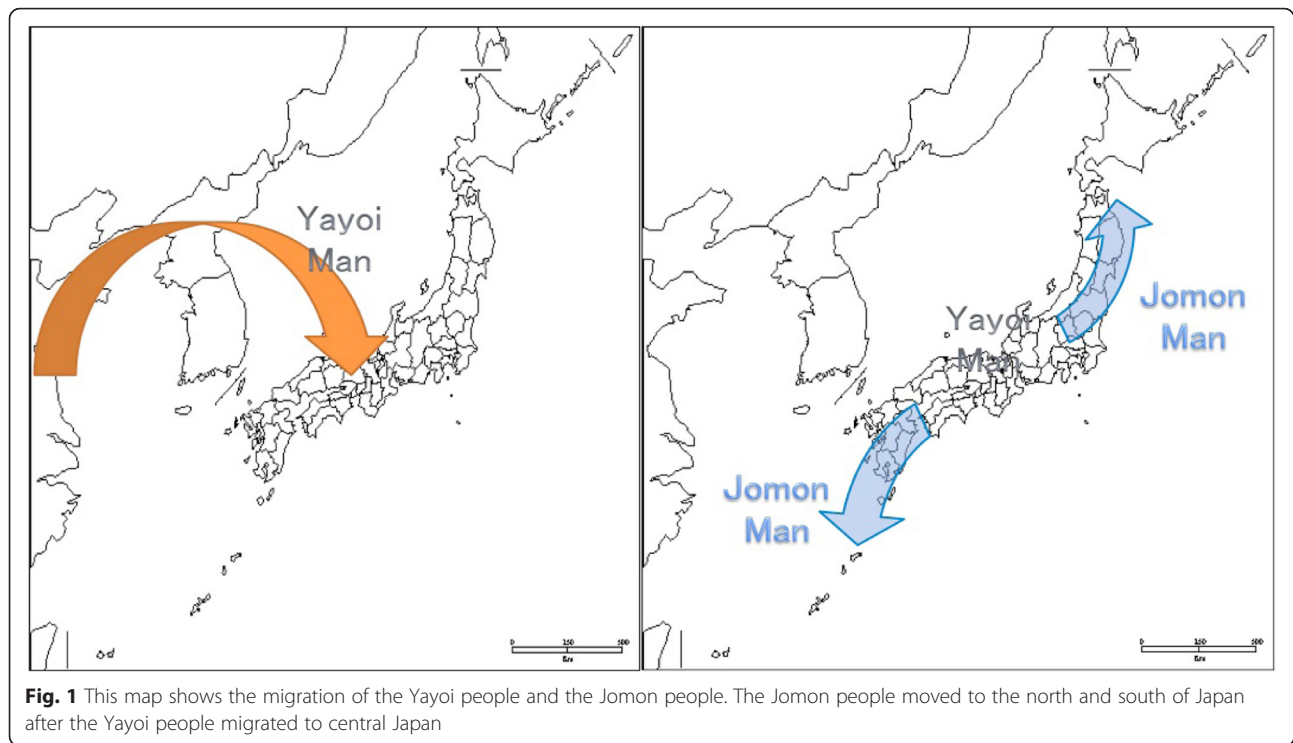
Yayoi Man

0 250 500
Km

Yayoi Man

Jomon Man

Jomon Man

0 250 500
Km

**Fig. 1** This map shows the migration of the Yayoi people and the Jomon people. The Jomon people moved to the north and south of Japan after the Yayoi people migrated to central Japan